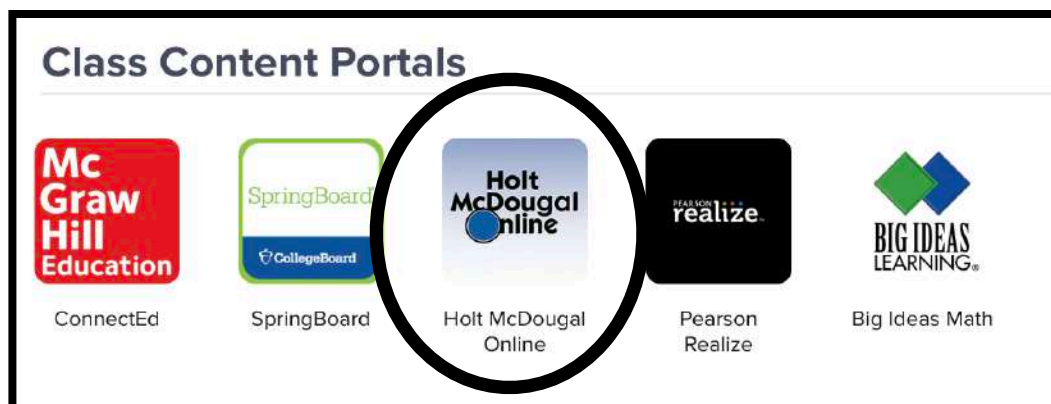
Class Content Portals

Mc Graw Hill Education

ConnectEd

SpringBoard

CollegeBoard

SpringBoard

Holt McDougal Online

Holt McDougal Online

PEARSON realize.

Pearson Realize

BIG IDEAS LEARNING.

Big Ideas Math